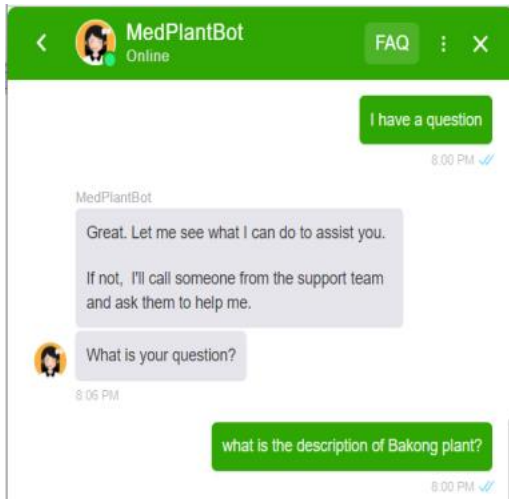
MedPlantBot
Online
FAQ

I have a question
8:00 PM

MedPlantBot
Great. Let me see what I can do to assist you.

If not, I'll call someone from the support team and ask them to help me.

What is your question?
8:06 PM

what is the description of Bakong plant?
8:00 PM